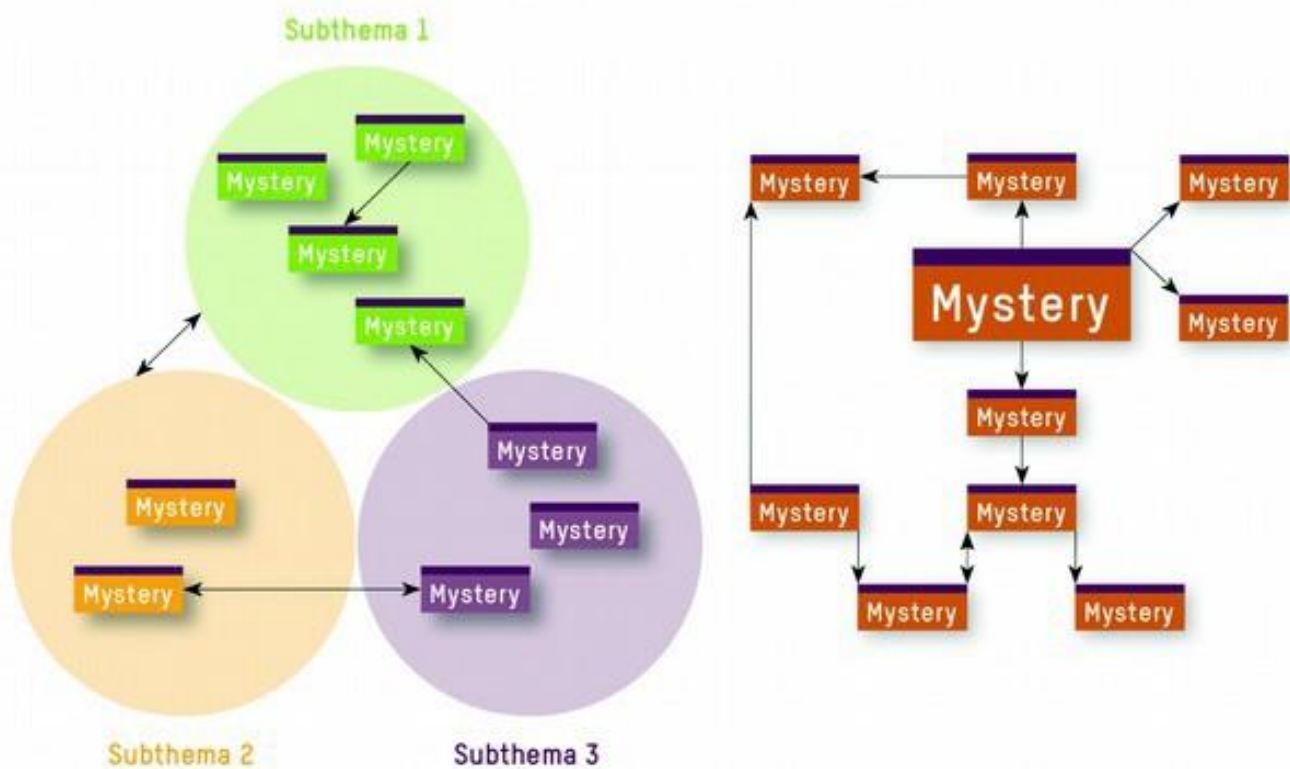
Subthema 1

Mystery

Mystery

Mystery

Mystery

Mystery

Mystery

Mystery

Mystery

Mystery

Subthema 2

Subthema 3

Mystery

Mystery

Mystery

Mystery

Mystery

Mystery

Mystery

Mystery

Mystery

Mystery

Mystery